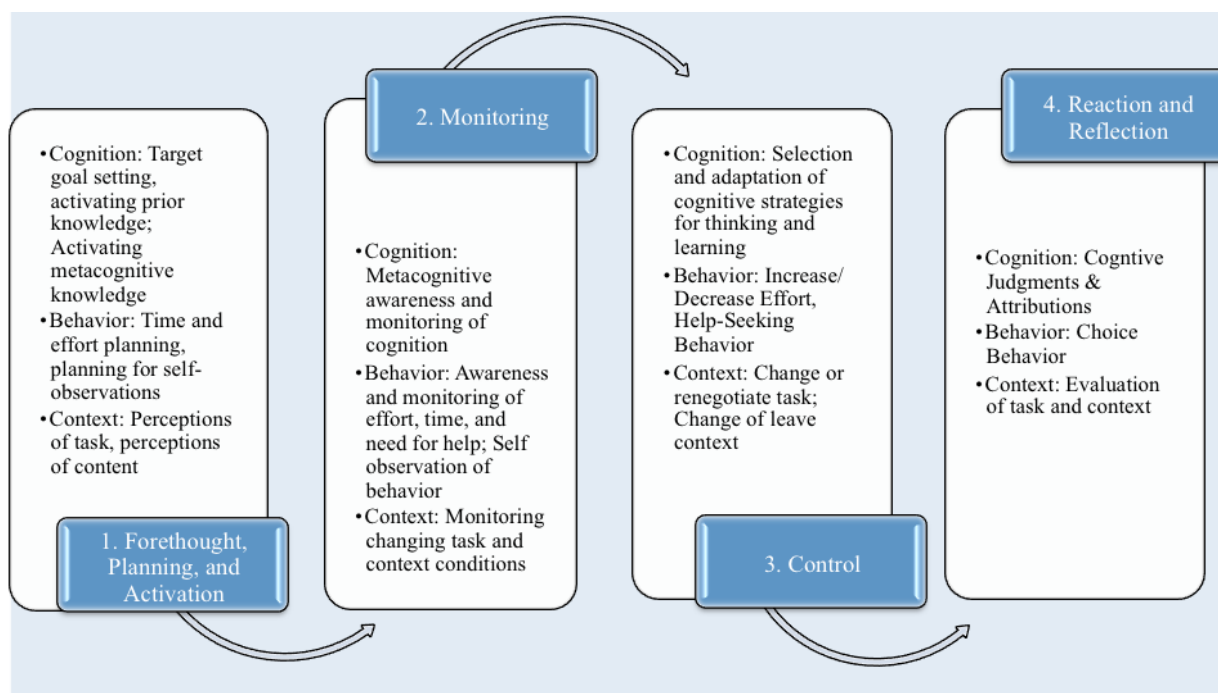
• Cognition: Target goal setting, activating prior knowledge; Activating metacognitive knowledge
• Behavior: Time and effort planning, planning for self-observations
• Context: Perceptions of task, perceptions of content

1. Forethought, Planning, and Activation

2. Monitoring

• Cognition: Metacognitive awareness and monitoring of cognition
• Behavior: Awareness and monitoring of effort, time, and need for help; Self observation of behavior
• Context: Monitoring changing task and context conditions

• Cognition: Selection and adaptation of cognitive strategies for thinking and learning
• Behavior: Increase/ Decrease Effort, Help-Seeking Behavior
• Context: Change or renegotiate task; Change of leave context

3. Control

4. Reaction and Reflection

• Cognition: Cogntive Judgments & Attributions
• Behavior: Choice Behavior
• Context: Evaluation of task and context